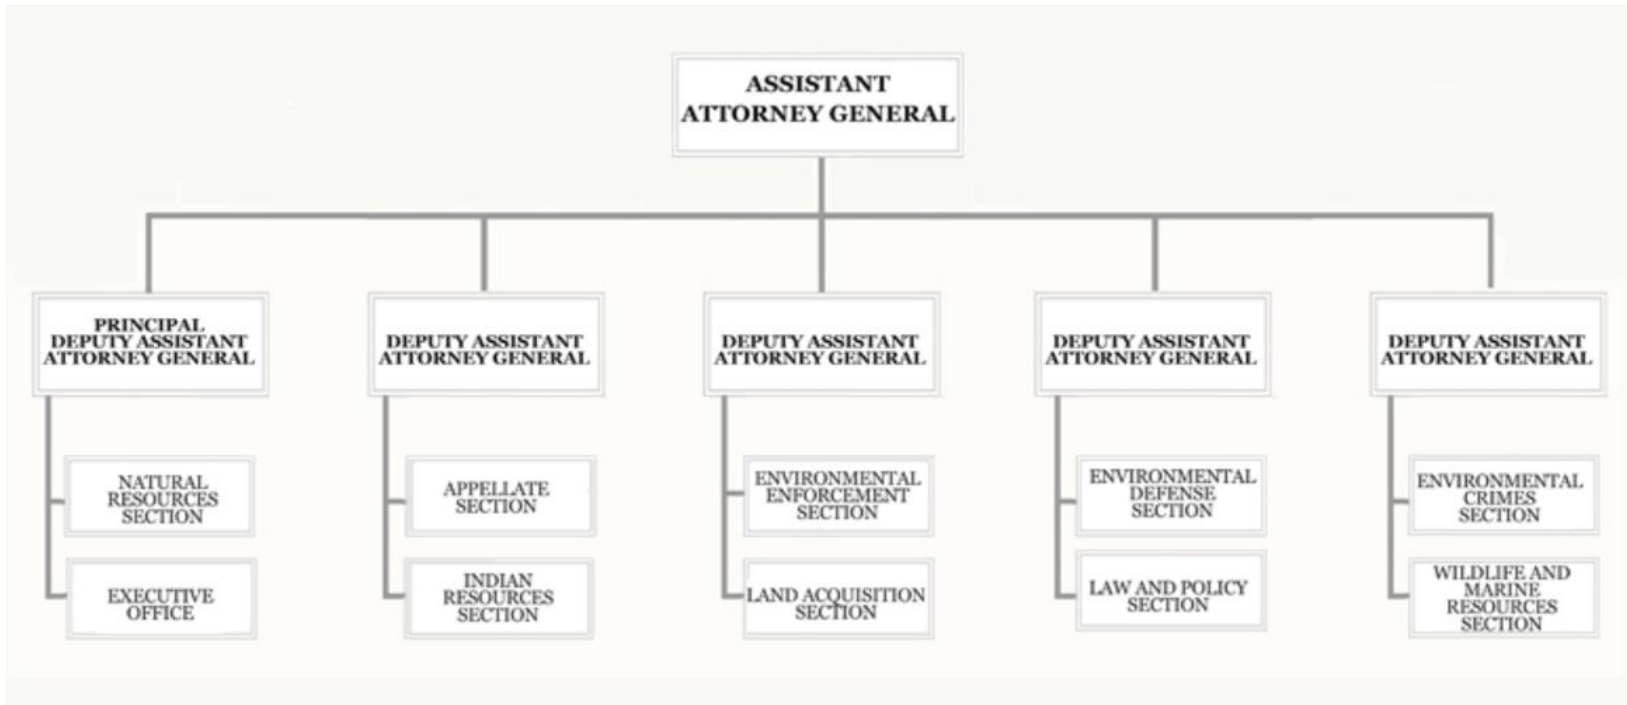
ASSISTANT ATTORNEY GENERAL

PRINCIPAL DEPUTY ASSISTANT ATTORNEY GENERAL

NATURAL RESOURCES SECTION

EXECUTIVE OFFICE

DEPUTY ASSISTANT ATTORNEY GENERAL

APPELLATE SECTION

INDIAN RESOURCES SECTION

DEPUTY ASSISTANT ATTORNEY GENERAL

ENVIRONMENTAL ENFORCEMENT SECTION

LAND ACQUISITION SECTION

DEPUTY ASSISTANT ATTORNEY GENERAL

ENVIRONMENTAL DEFENSE SECTION

LAW AND POLICY SECTION

DEPUTY ASSISTANT ATTORNEY GENERAL

ENVIRONMENTAL CRIMES SECTION

WILDLIFE AND MARINE RESOURCES SECTION